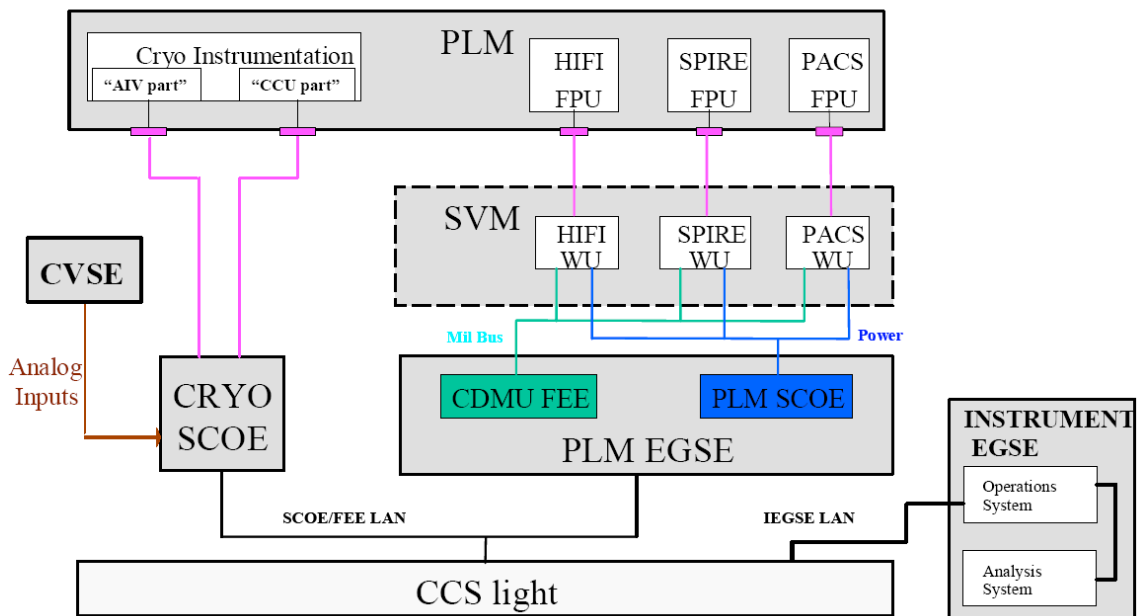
PLM

Cryo Instrumentation
"AIV part"
"CCU part"

HIFI FPU
SPIRE FPU
PACS FPU

SVM
HIFI WU
SPIRE WU
PACS WU

CVSE

Analog Inputs

CRYO SCOE

Mil Bus
Power

CDMU FEE
PLM SCOE
PLM EGSE

INSTRUMENT EGSE
Operations System
Analysis System

SCOE/FEE LAN
IEGSE LAN

CCS light